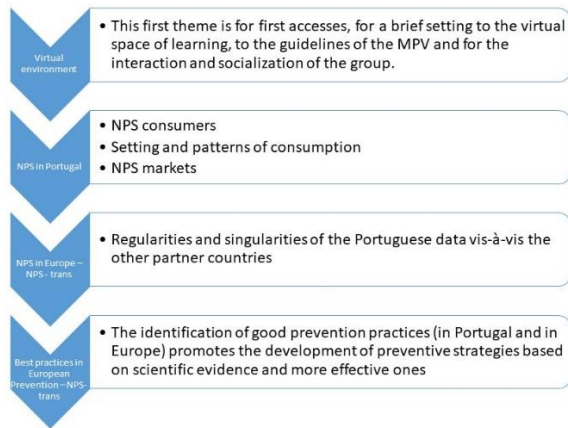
Virtual environment

• This first theme is for first accesses, for a brief setting to the virtual space of learning, to the guidelines of the MPV and for the interaction and socialization of the group.

NPS in Portugal

• NPS consumers
• Setting and patterns of consumption
• NPS markets

NPS in Europe – NPS - trans

• Regularities and singularities of the Portuguese data vis-à-vis the other partner countries

Best practices in European Prevention – NPS-trans

• The identification of good prevention practices (in Portugal and in Europe) promotes the development of preventive strategies based on scientific evidence and more effective ones